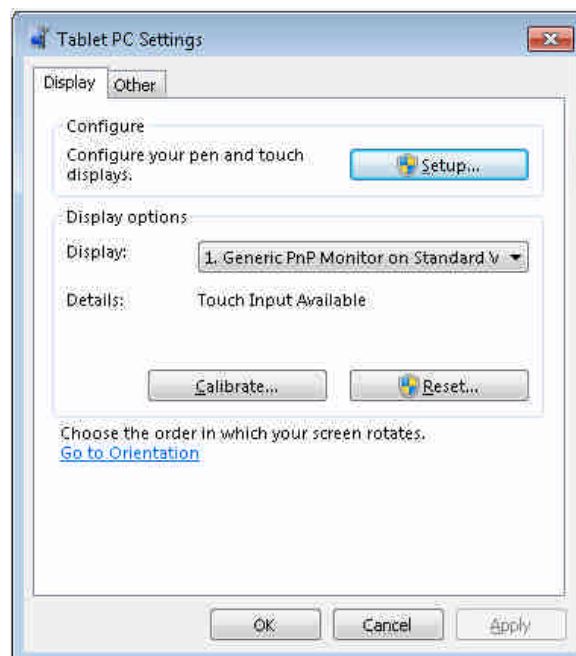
Tablet PC Settings

Display Other

Configure

Configure your pen and touch displays.

Setup...

Display options

Display: 1. Generic PnP Monitor on Standard V

Details: Touch Input Available

Calibrate... Reset...

Choose the order in which your screen rotates.
Go to Orientation

OK Cancel Apply